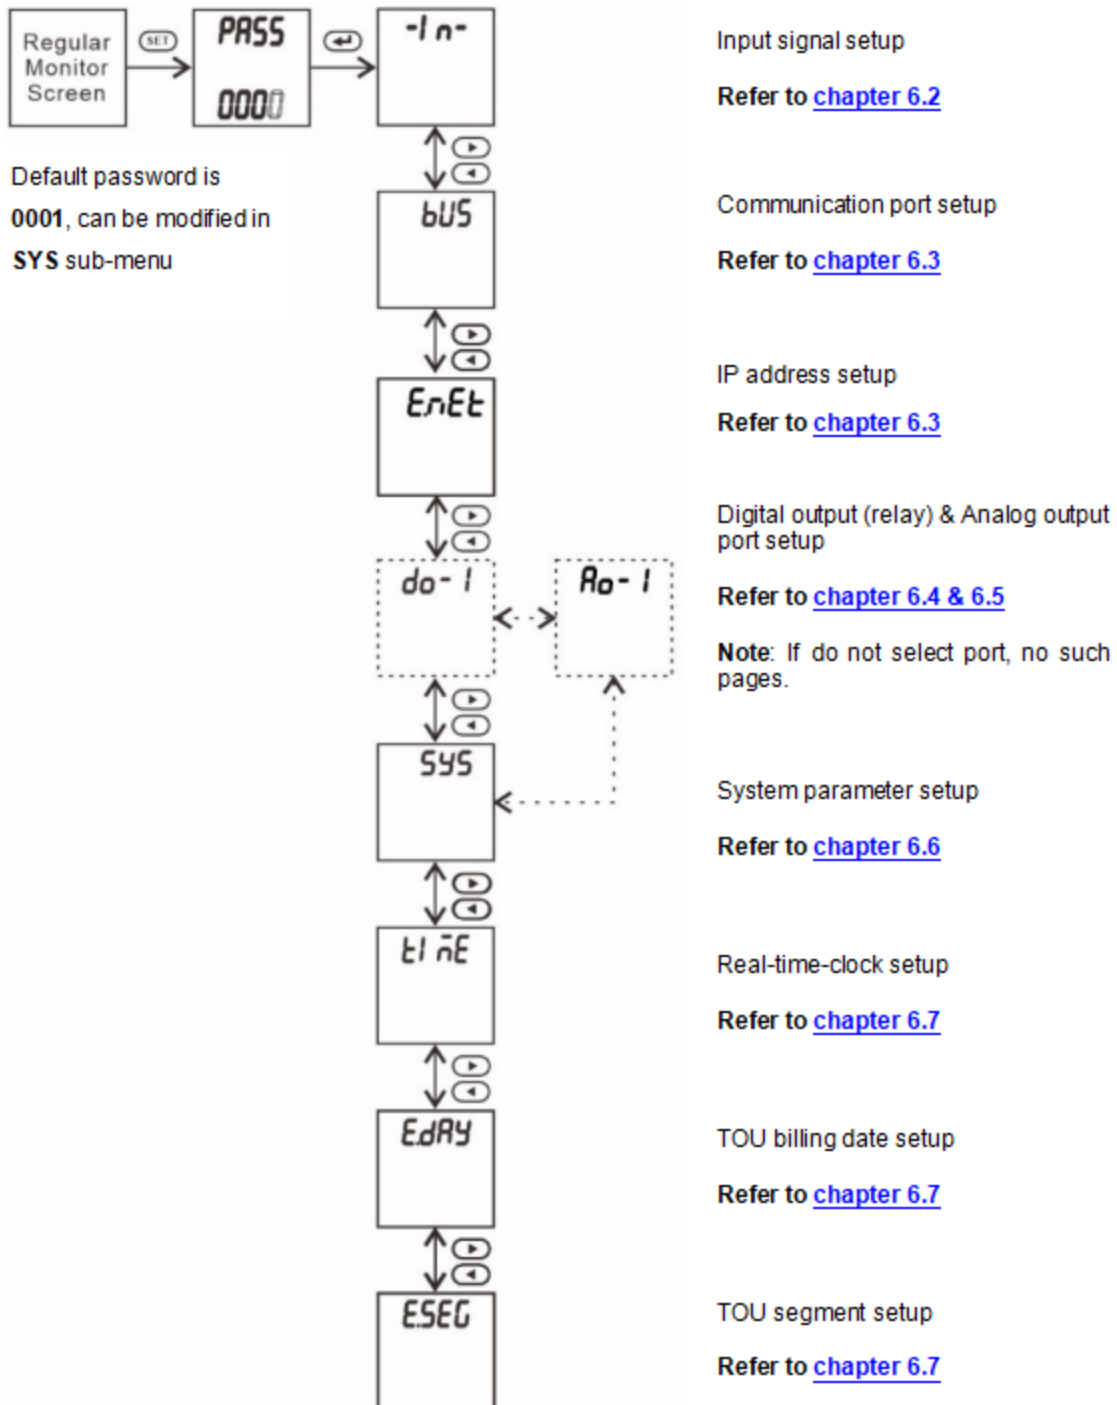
Regular Monitor Screen

SET

PASS

0000

-In-

Input signal setup

Refer to chapter 6.2

Default password is 0001, can be modified in SYS sub-menu

bUS

Communication port setup

Refer to chapter 6.3

EnEt

IP address setup

Refer to chapter 6.3

do-1

Ao-1

Digital output (relay) & Analog output port setup

Refer to chapter 6.4 & 6.5

Note: If do not select port, no such pages.

SYS

System parameter setup

Refer to chapter 6.6

tInE

Real-time-clock setup

Refer to chapter 6.7

EdAY

TOU billing date setup

Refer to chapter 6.7

ESEG

TOU segment setup

Refer to chapter 6.7